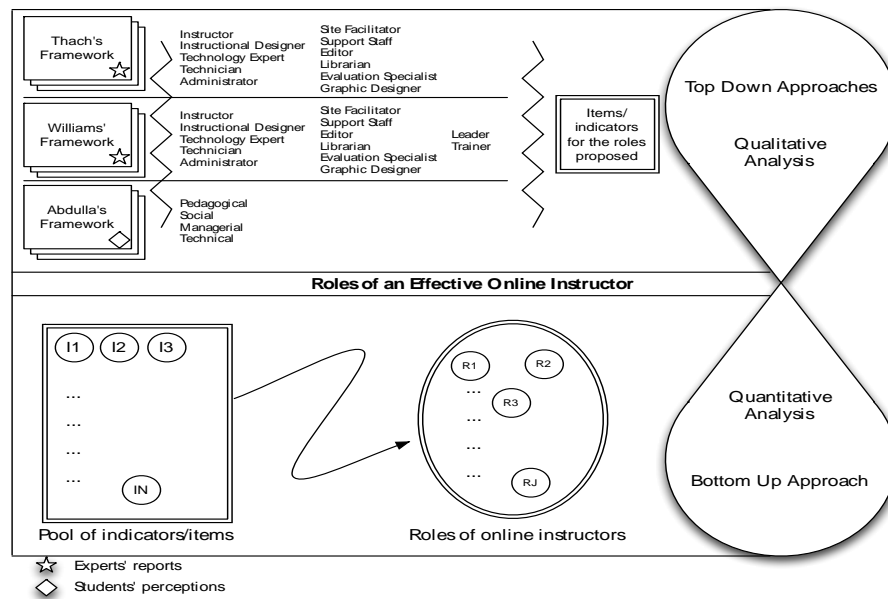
Thach's Framework

Instructor
Instructional Designer
Technology Expert
Technician
Administrator

Site Facilitator
Support Staff
Editor
Librarian
Evaluation Specialist
Graphic Designer

Williams' Framework

Instructor
Instructional Designer
Technology Expert
Technician
Administrator

Site Facilitator
Support Staff
Editor
Librarian
Evaluation Specialist
Graphic Designer

Leader
Trainer

Abdulla's Framework

Pedagogical
Social
Managerial
Technical

Items/ indicators for the roles proposed

Top Down Approaches

Qualitative Analysis

Roles of an Effective Online Instructor

I1 I2 I3
...
...
...
...
IN

Pool of indicators/items

R1 R2
...
R3
...
...
...
RJ

Roles of online instructors

Quantitative Analysis

Bottom Up Approach

Experts' reports
Students' perceptions